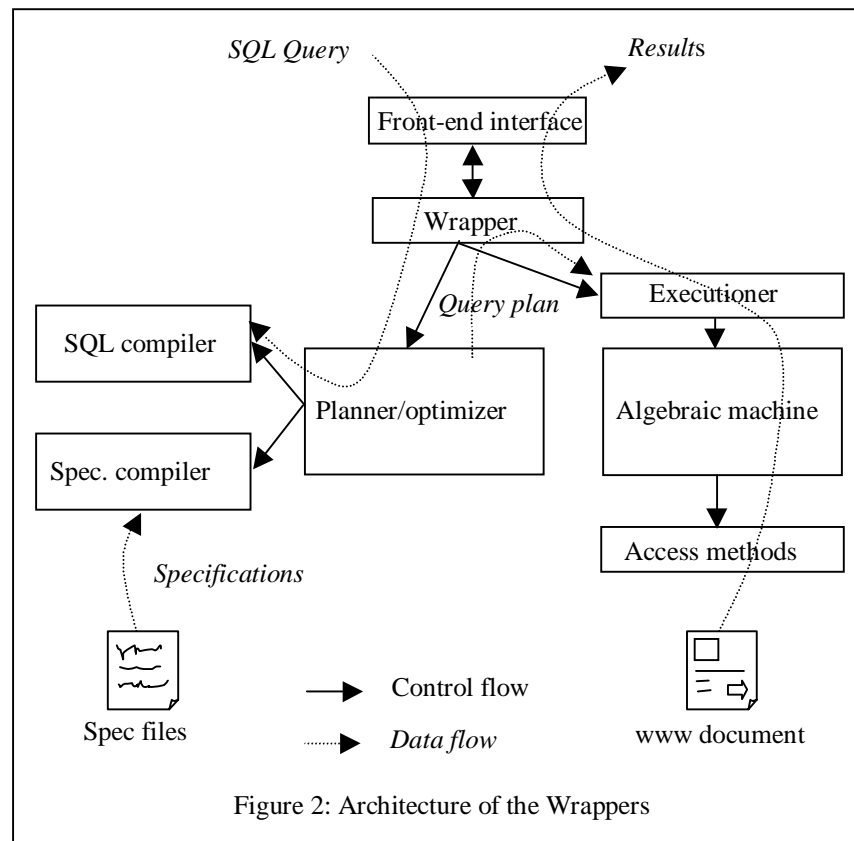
SQL Query

Results

Front-end interface

Wrapper

Query plan

Executioner

SQL compiler

Planner/optimizer

Algebraic machine

Spec. compiler

Access methods

Specifications

Spec files

Control flow

Data flow

www document

Figure 2: Architecture of the Wrappers